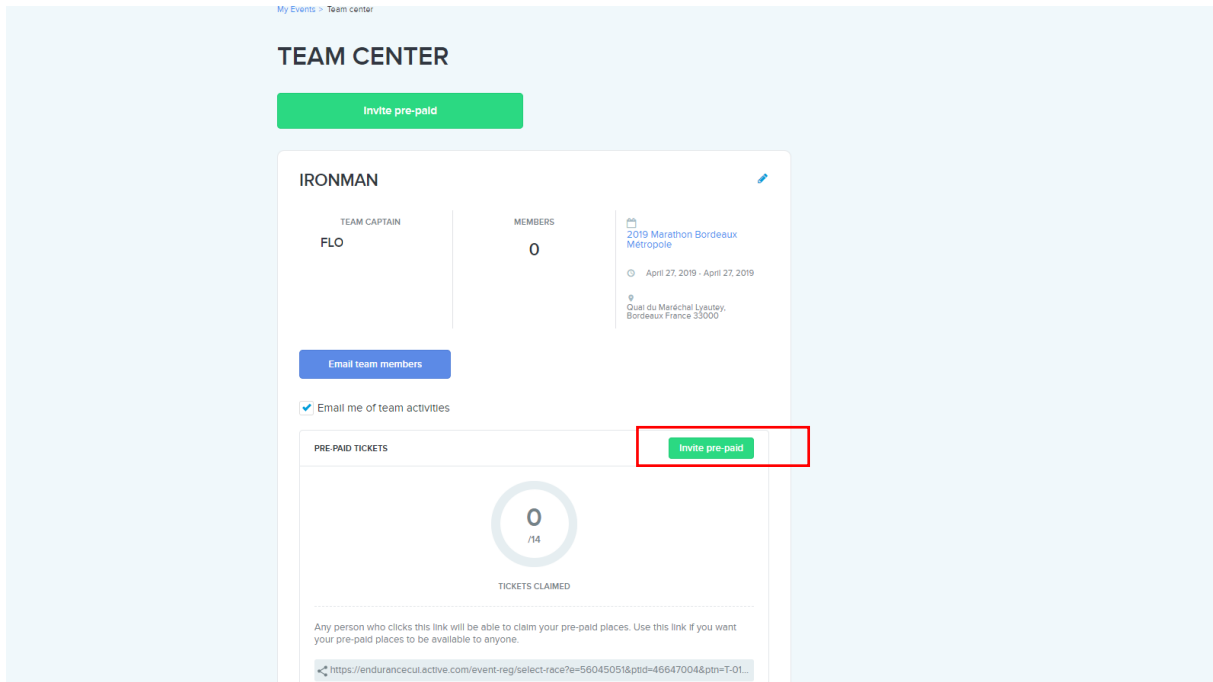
My Events > Team center

TEAM CENTER

Invite pre-paid

IRONMAN

TEAM CAPTAIN
FLO

MEMBERS
0

2019 Marathon Bordeaux Métropole

April 27, 2019 - April 27, 2019

Quai du Maréchal Lyautey, Bordeaux France 33000

Email team members

Email me of team activities

PRE-PAID TICKETS

Invite pre-paid

0
/14

TICKETS CLAIMED

Any person who clicks this link will be able to claim your pre-paid places. Use this link if you want your pre-paid places to be available to anyone.

https://endurancecui.active.com/event-reg/select-race?e=56045051&ptid=46647004&ptn=T-01...